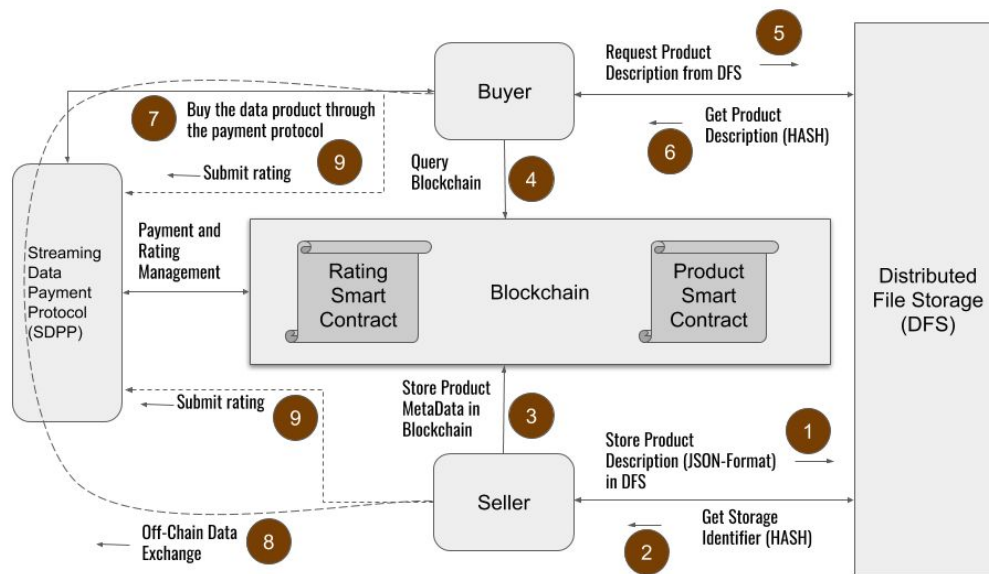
Buyer

5 Request Product Description from DFS

7 Buy the data product through the payment protocol

Get Product Description (HASH) 6

Submit rating 9

Query Blockchain 4

Streaming Data Payment Protocol (SDPP)

Payment and Rating Management

Rating Smart Contract

Blockchain

Product Smart Contract

Distributed File Storage (DFS)

Store Product MetaData in Blockchain 3

Submit rating 9

1 Store Product Description (JSON-Format) in DFS

Seller

Off-Chain Data Exchange 8

Get Storage Identifier (HASH) 2